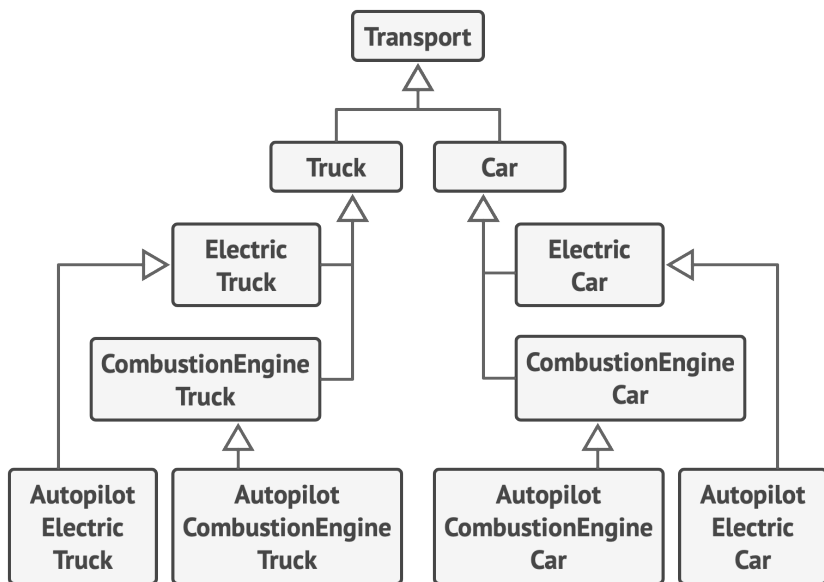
Transport

Truck

Car

Electric Truck

CombustionEngine Truck

Electric Car

CombustionEngine Car

Autopilot Electric Truck

Autopilot CombustionEngine Truck

Autopilot CombustionEngine Car

Autopilot Electric Car